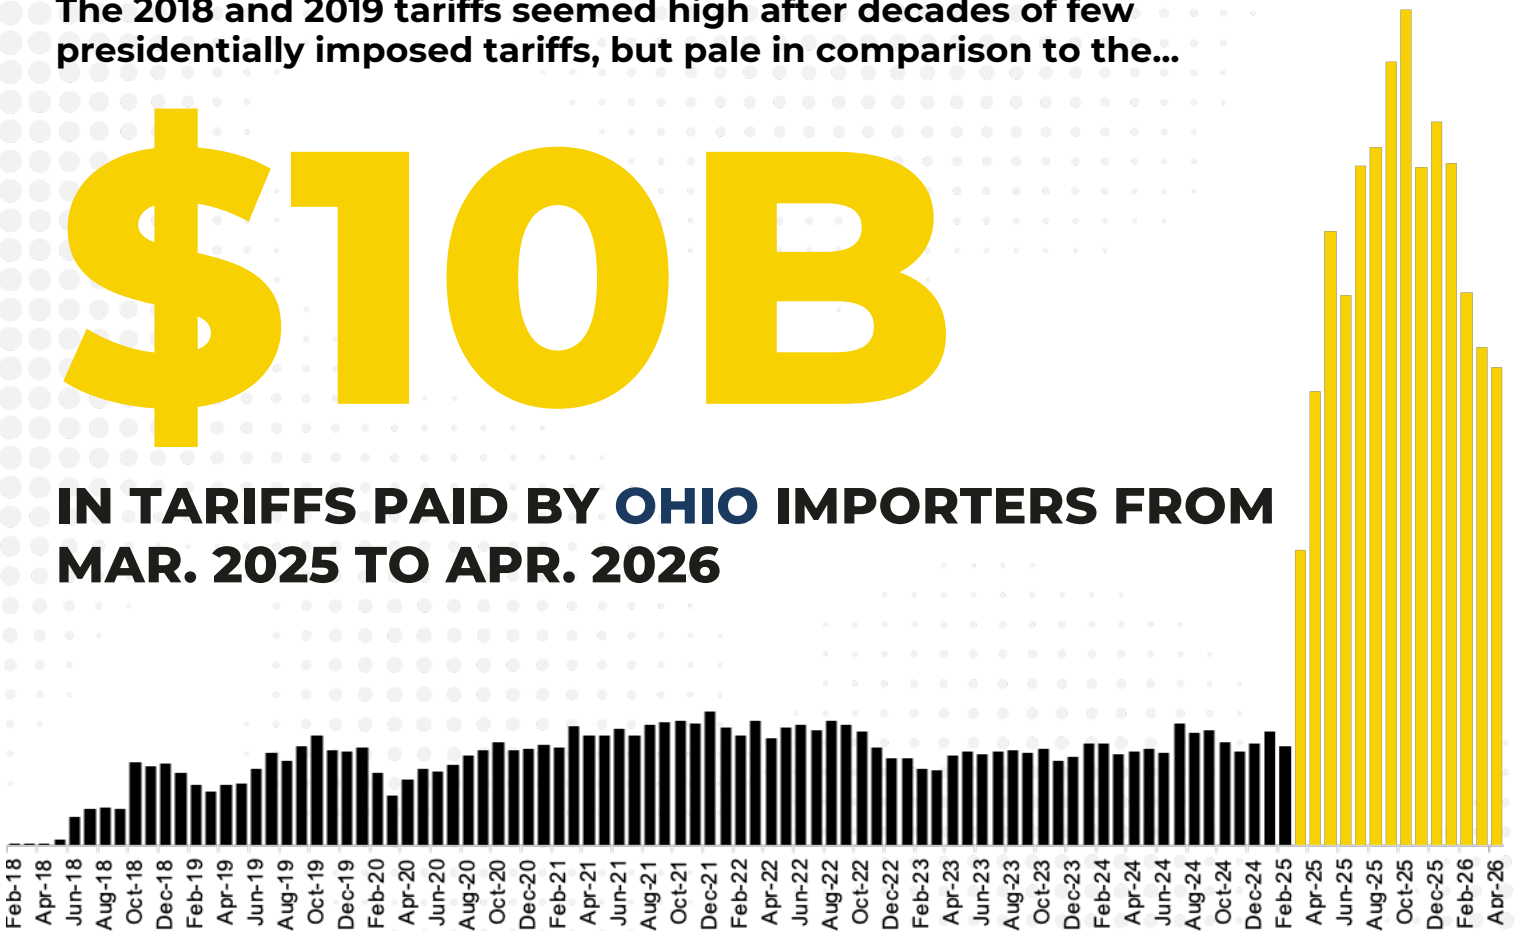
The 2018 and 2019 tariffs seemed high after decades of few presidentially imposed tariffs, but pale in comparison to the...

$10B

IN TARIFFS PAID BY OHIO IMPORTERS FROM MAR. 2025 TO APR. 2026

Feb-18
Apr-18
Jun-18
Aug-18
Oct-18
Dec-18
Feb-19
Apr-19
Jun-19
Aug-19
Oct-19
Dec-19
Feb-20
Apr-20
Jun-20
Aug-20
Oct-20
Dec-20
Feb-21
Apr-21
Jun-21
Aug-21
Oct-21
Dec-21
Feb-22
Apr-22
Jun-22
Aug-22
Oct-22
Dec-22
Feb-23
Apr-23
Jun-23
Aug-23
Oct-23
Dec-23
Feb-24
Apr-24
Jun-24
Aug-24
Oct-24
Dec-24
Feb-25
Apr-25
Jun-25
Aug-25
Oct-25
Dec-25
Feb-26
Apr-26